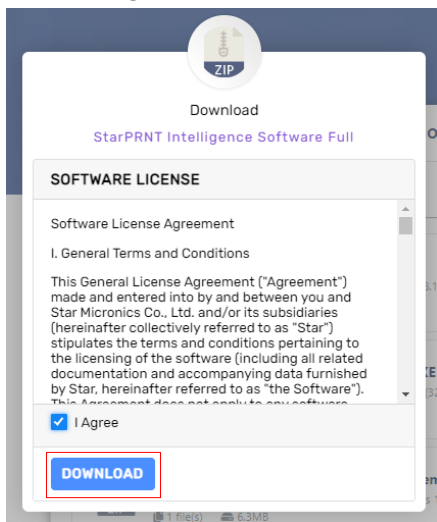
ZIP

Download

StarPRNT Intelligence Software Full

SOFTWARE LICENSE

Software License Agreement

I. General Terms and Conditions

This General License Agreement ("Agreement") made and entered into by and between you and Star Micronics Co., Ltd. and/or its subsidiaries (hereinafter collectively referred to as "Star") stipulates the terms and conditions pertaining to the licensing of the software (including all related documentation and accompanying data furnished by Star, hereinafter referred to as "the Software"). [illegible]

I Agree

DOWNLOAD

1 file(s) 6.3MB